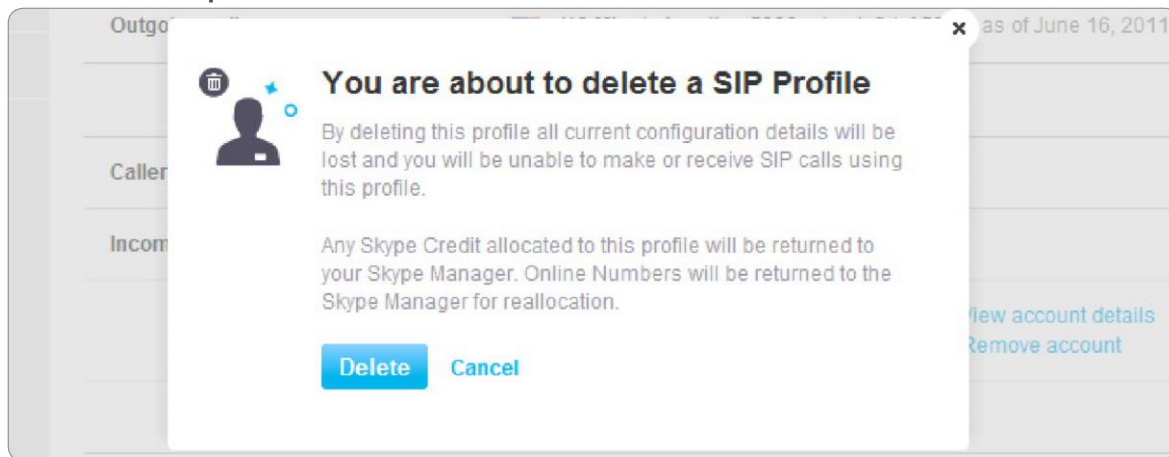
Outgo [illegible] as of June 16, 2011

Caller

Incom

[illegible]iew account details
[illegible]emove account

×

You are about to delete a SIP Profile

By deleting this profile all current configuration details will be lost and you will be unable to make or receive SIP calls using this profile.

Any Skype Credit allocated to this profile will be returned to your Skype Manager. Online Numbers will be returned to the Skype Manager for reallocation.

Delete Cancel